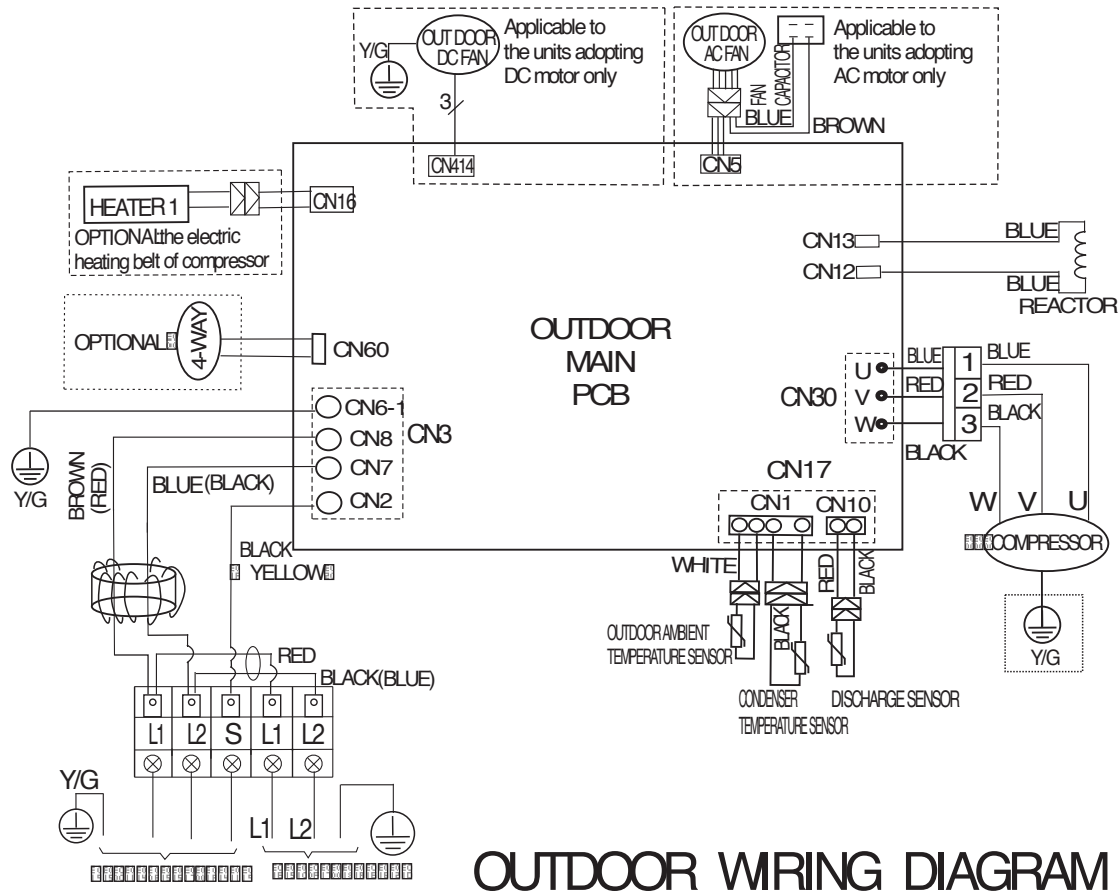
Y/G
OUT DOOR DC FAN
Applicable to the units adopting DC motor only
3
CN414

OUT DOOR AC FAN
FAN
CAPACITOR
Applicable to the units adopting AC motor only
BLUE
BROWN
CN5

HEATER 1
CN16
OPTIONAL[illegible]the electric heating belt of compressor

CN13
CN12
BLUE
BLUE
REACTOR

OPTIONAL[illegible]
4-WAY
CN60

OUTDOOR
MAIN
PCB

U
V
W
CN30
BLUE
RED
1
2
3
BLUE
RED
BLACK
BLACK

CN6-1
CN8
CN7
CN2
CN3
Y/G
BROWN (RED)
BLUE(BLACK)
BLACK
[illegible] YELLOW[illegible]

CN17
CN1
CN10
WHITE
RED
BLACK
BLACK
W V U
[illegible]COMPRESSOR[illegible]
Y/G

OUTDOOR AMBIENT TEMPERATURE SENSOR
CONDENSER TEMPERATURE SENSOR
DISCHARGE SENSOR

RED
BLACK(BLUE)
L1 L2 S L1 L2
Y/G
L1 L2
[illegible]
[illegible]

OUTDOOR WIRING DIAGRAM